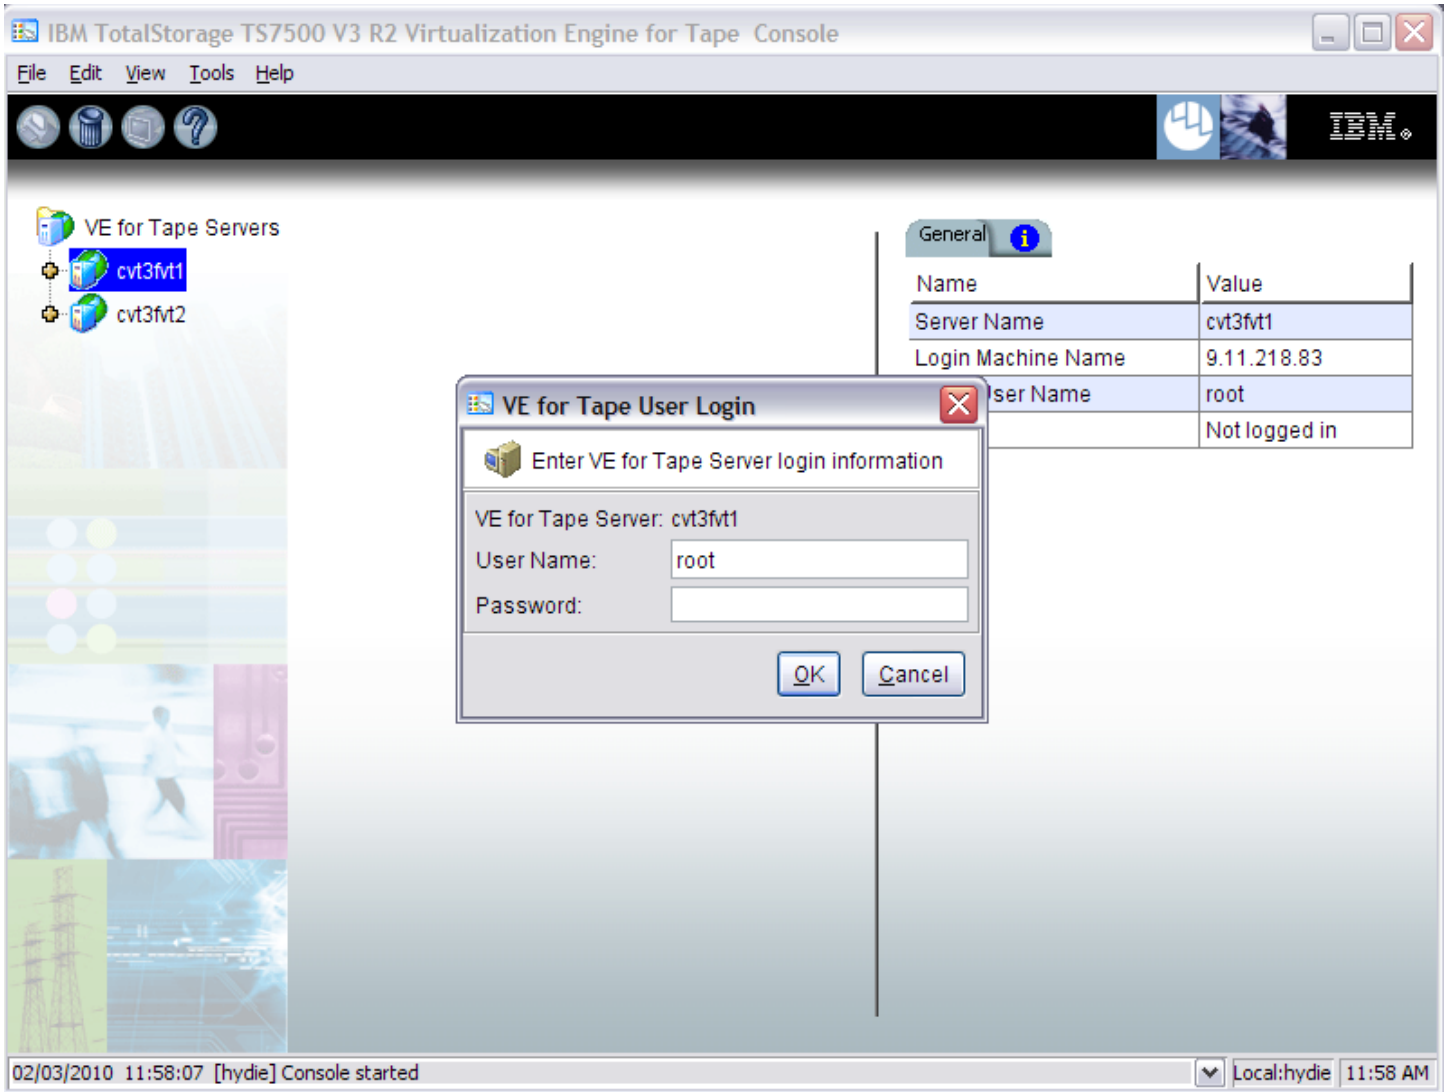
IBM TotalStorage TS7500 V3 R2 Virtualization Engine for Tape Console

File Edit View Tools Help

IBM.

VE for Tape Servers
cvt3fvt1
cvt3fvt2

General

| Name | Value |
|---|---|
| Server Name | cvt3fvt1 |
| Login Machine Name | 9.11.218.83 |
| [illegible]ser Name | root |
| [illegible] | Not logged in |

VE for Tape User Login

Enter VE for Tape Server login information

VE for Tape Server: cvt3fvt1
User Name: root
Password:

OK Cancel

02/03/2010 11:58:07 [hydie] Console started

Local:hydie 11:58 AM